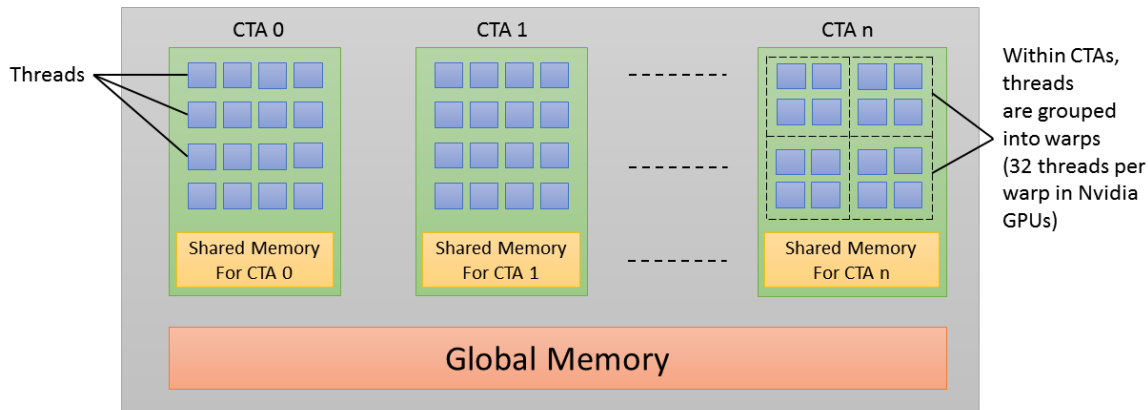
Threads

CTA 0

Shared Memory For CTA 0

CTA 1

Shared Memory For CTA 1

CTA n

Shared Memory For CTA n

Within CTAs, threads are grouped into warps (32 threads per warp in Nvidia GPUs)

Global Memory